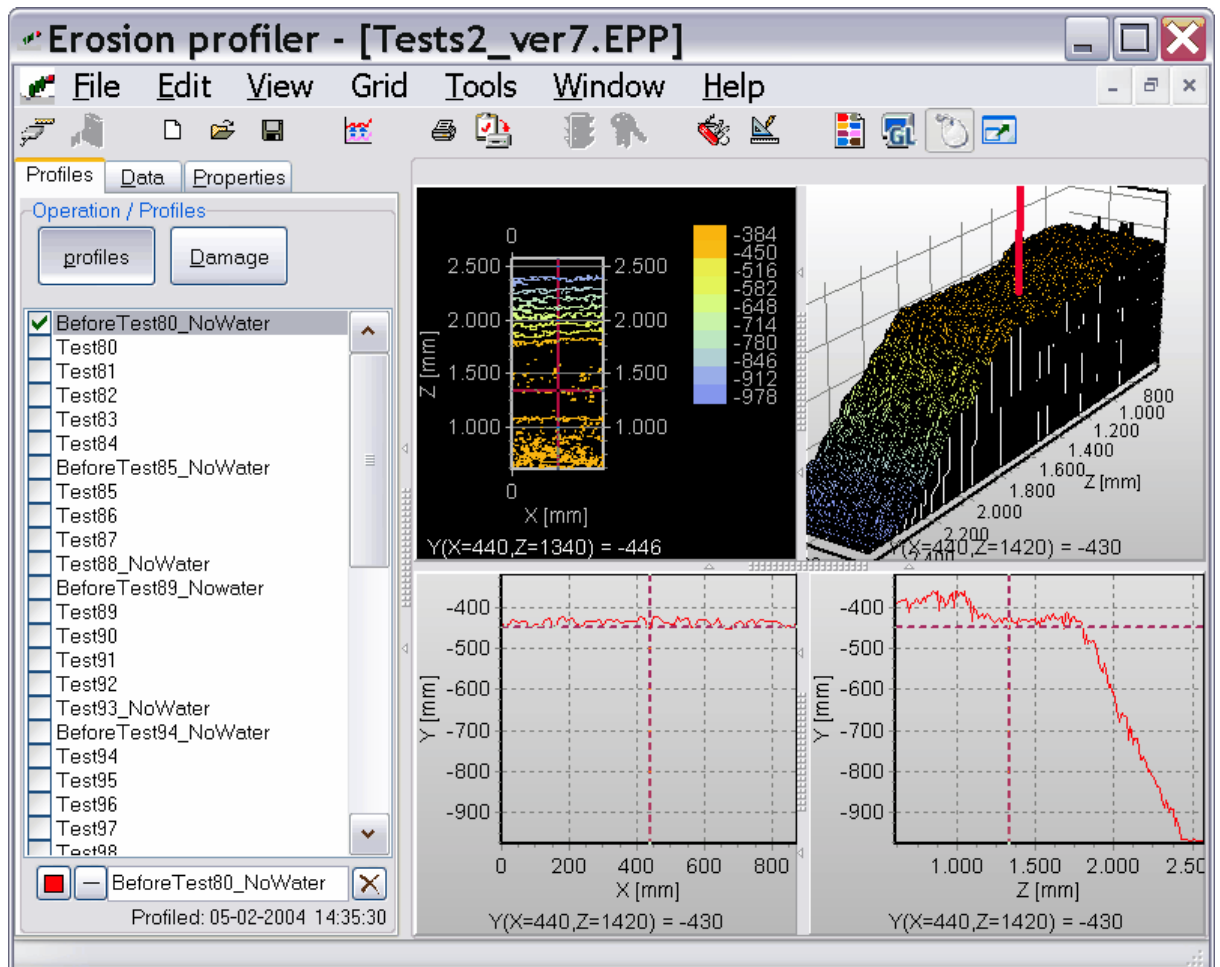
Erosion profiler - [Tests2_ver7.EPP]

File Edit View Grid Tools Window Help

Profiles Data Properties

Operation / Profiles

profiles Damage

BeforeTest80_NoWater
Test80
Test81
Test82
Test83
Test84
BeforeTest85_NoWater
Test85
Test86
Test87
Test88_NoWater
BeforeTest89_Nowater
Test89
Test90
Test91
Test92
Test93_NoWater
BeforeTest94_NoWater
Test94
Test95
Test96
Test97
Test98

BeforeTest80_NoWater

Profiled: 05-02-2004 14:35:30

0
2.500
2.000
1.500
1.000
0
Z [mm]
X [mm]
2.500
2.000
1.500
1.000

-384
-450
-516
-582
-648
-714
-780
-846
-912
-978

Y(X=440,Z=1340) = -446

800
1.000
1.200
1.400
1.600
1.800
2.000
2.200
Z [mm]
Y(X=440,Z=1420) = -430

-400
-500
-600
-700
-800
-900
Y [mm]
0 200 400 600 800
X [mm]
Y(X=440,Z=1420) = -430

-400
-500
-600
-700
-800
-900
Y [mm]
1.000 1.500 2.000 2.50
Z [mm]
Y(X=440,Z=1420) = -430